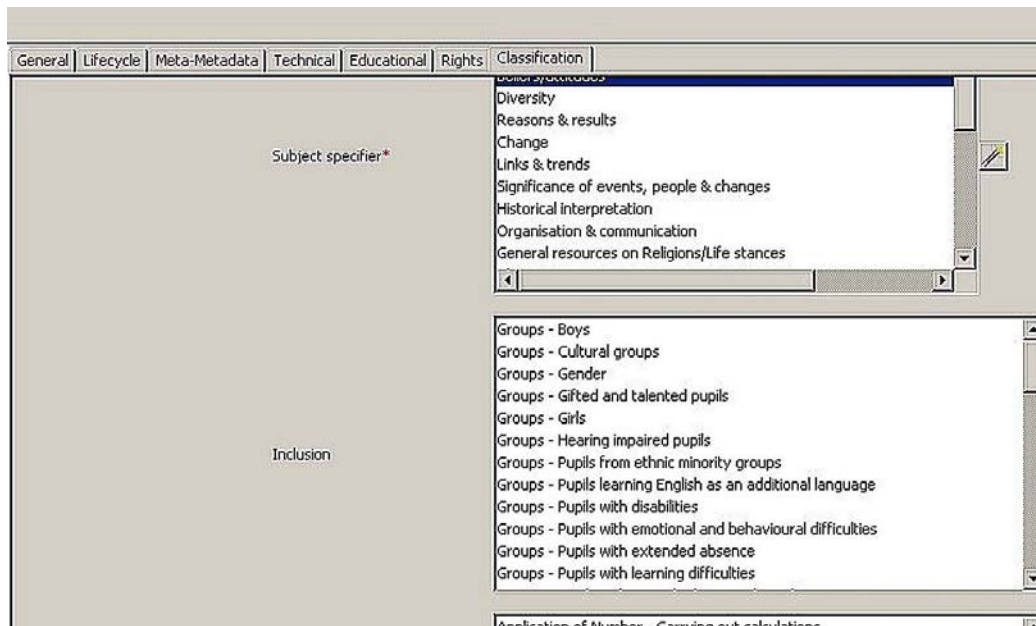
General | Lifecycle | Meta-Metadata | Technical | Educational | Rights | Classification

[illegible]
Diversity
Reasons & results
Change
Links & trends
Significance of events, people & changes
Historical interpretation
Organisation & communication
General resources on Religions/Life stances

Subject specifier*

Groups - Boys
Groups - Cultural groups
Groups - Gender
Groups - Gifted and talented pupils
Groups - Girls
Groups - Hearing impaired pupils
Groups - Pupils from ethnic minority groups
Groups - Pupils learning English as an additional language
Groups - Pupils with disabilities
Groups - Pupils with emotional and behavioural difficulties
Groups - Pupils with extended absence
Groups - Pupils with learning difficulties

Inclusion

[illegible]